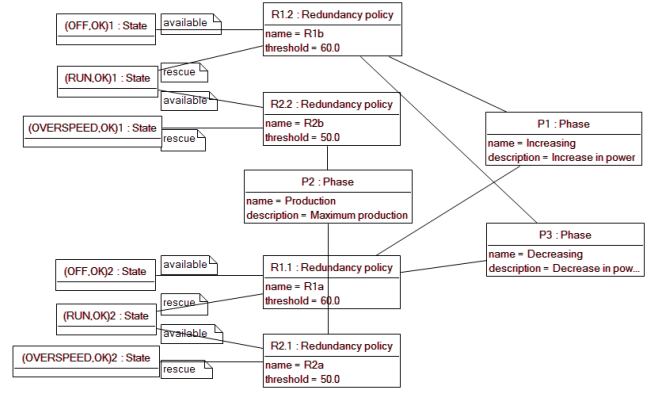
(OFF,OK)1 : State

available

R1.2 : Redundancy policy
name = R1b
threshold = 60.0

(RUN,OK)1 : State

rescue

available

R2.2 : Redundancy policy
name = R2b
threshold = 50.0

(OVERSPEED,OK)1 : State

rescue

P1 : Phase
name = Increasing
description = Increase in power

P2 : Phase
name = Production
description = Maximum production

P3 : Phase
name = Decreasing
description = Decrease in pow...

(OFF,OK)2 : State

available

R1.1 : Redundancy policy
name = R1a
threshold = 60.0

rescue

(RUN,OK)2 : State

available

R2.1 : Redundancy policy
name = R2a
threshold = 50.0

(OVERSPEED,OK)2 : State

rescue